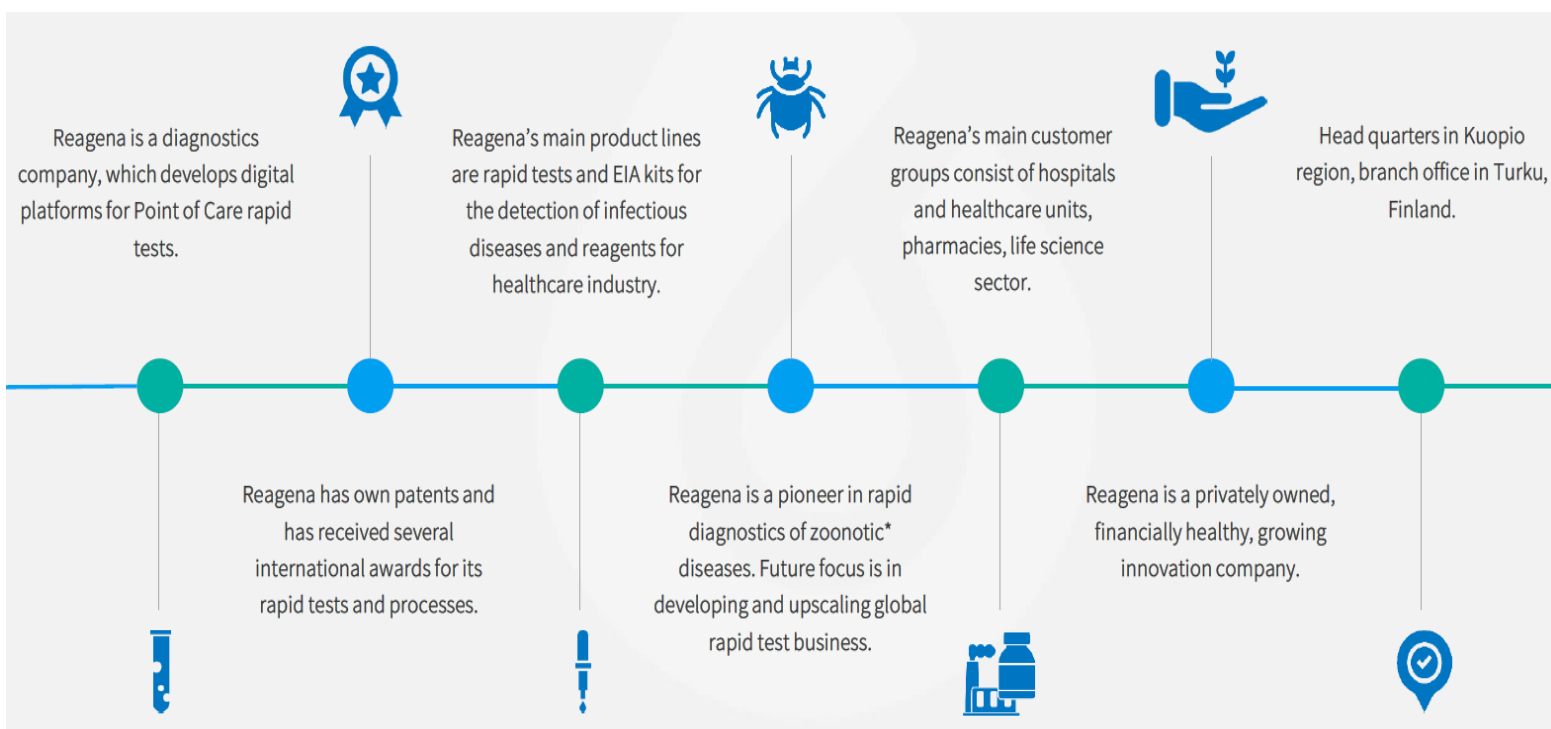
Reagena is a diagnostics company, which develops digital platforms for Point of Care rapid tests.

Reagena has own patents and has received several international awards for its rapid tests and processes.

Reagena's main product lines are rapid tests and EIA kits for the detection of infectious diseases and reagents for healthcare industry.

Reagena is a pioneer in rapid diagnostics of zoonotic* diseases. Future focus is in developing and upscaling global rapid test business.

Reagena's main customer groups consist of hospitals and healthcare units, pharmacies, life science sector.

Reagena is a privately owned, financially healthy, growing innovation company.

Head quarters in Kuopio region, branch office in Turku, Finland.